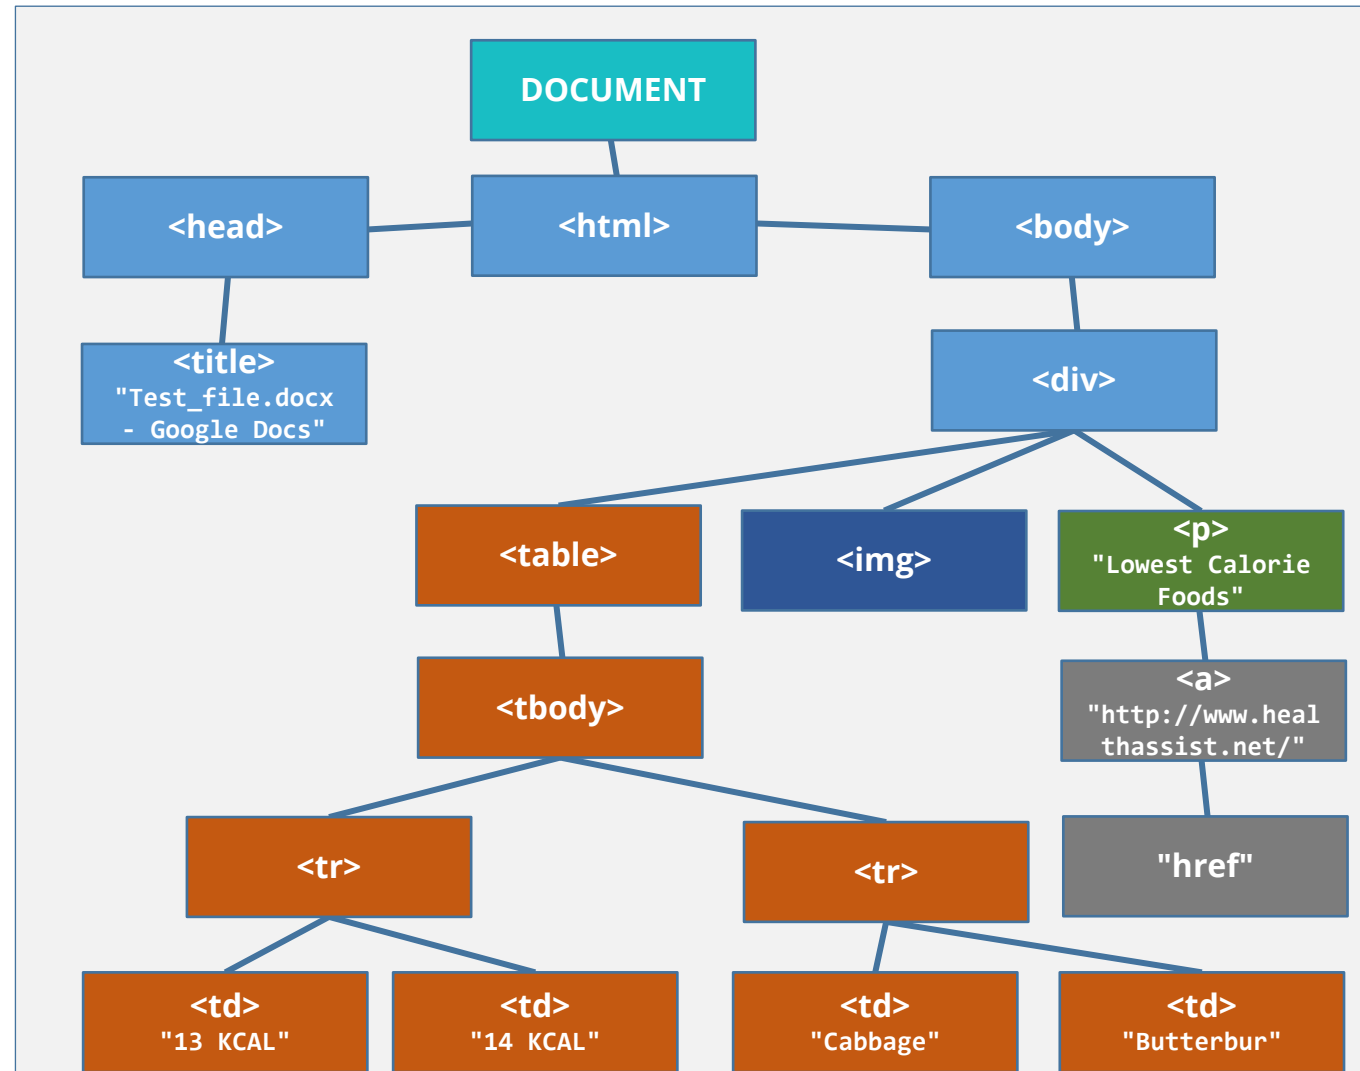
DOCUMENT

<head>

<html>

<body>

<title>
"Test_file.docx - Google Docs"

<div>

<table>

<img>

<p>
"Lowest Calorie Foods"

<tbody>

<a>
"http://www.healthassist.net/"

<tr>

<tr>

"href"

<td>
"13 KCAL"

<td>
"14 KCAL"

<td>
"Cabbage"

<td>
"Butterbur"